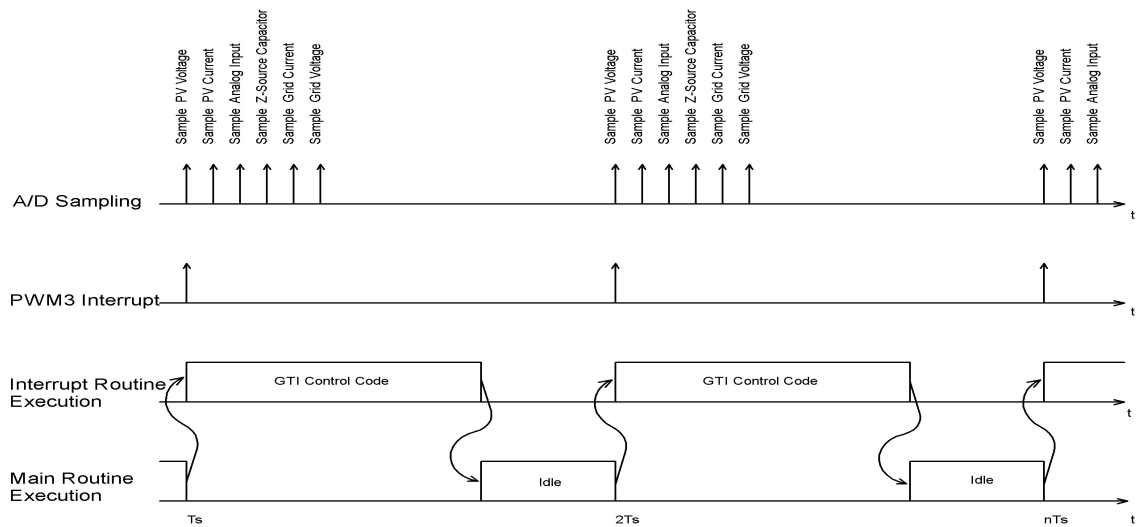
Sample PV Voltage
Sample PV Current
Sample Analog Input
Sample Z-Source Capacitor
Sample Grid Current
Sample Grid Voltage

Sample PV Voltage
Sample PV Current
Sample Analog Input
Sample Z-Source Capacitor
Sample Grid Current
Sample Grid Voltage

Sample PV Voltage
Sample PV Current
Sample Analog Input

A/D Sampling
t

PWM3 Interrupt
t

Interrupt Routine Execution
GTI Control Code
GTI Control Code
t

Main Routine Execution
Idle
Idle
t

Ts
2Ts
nTs